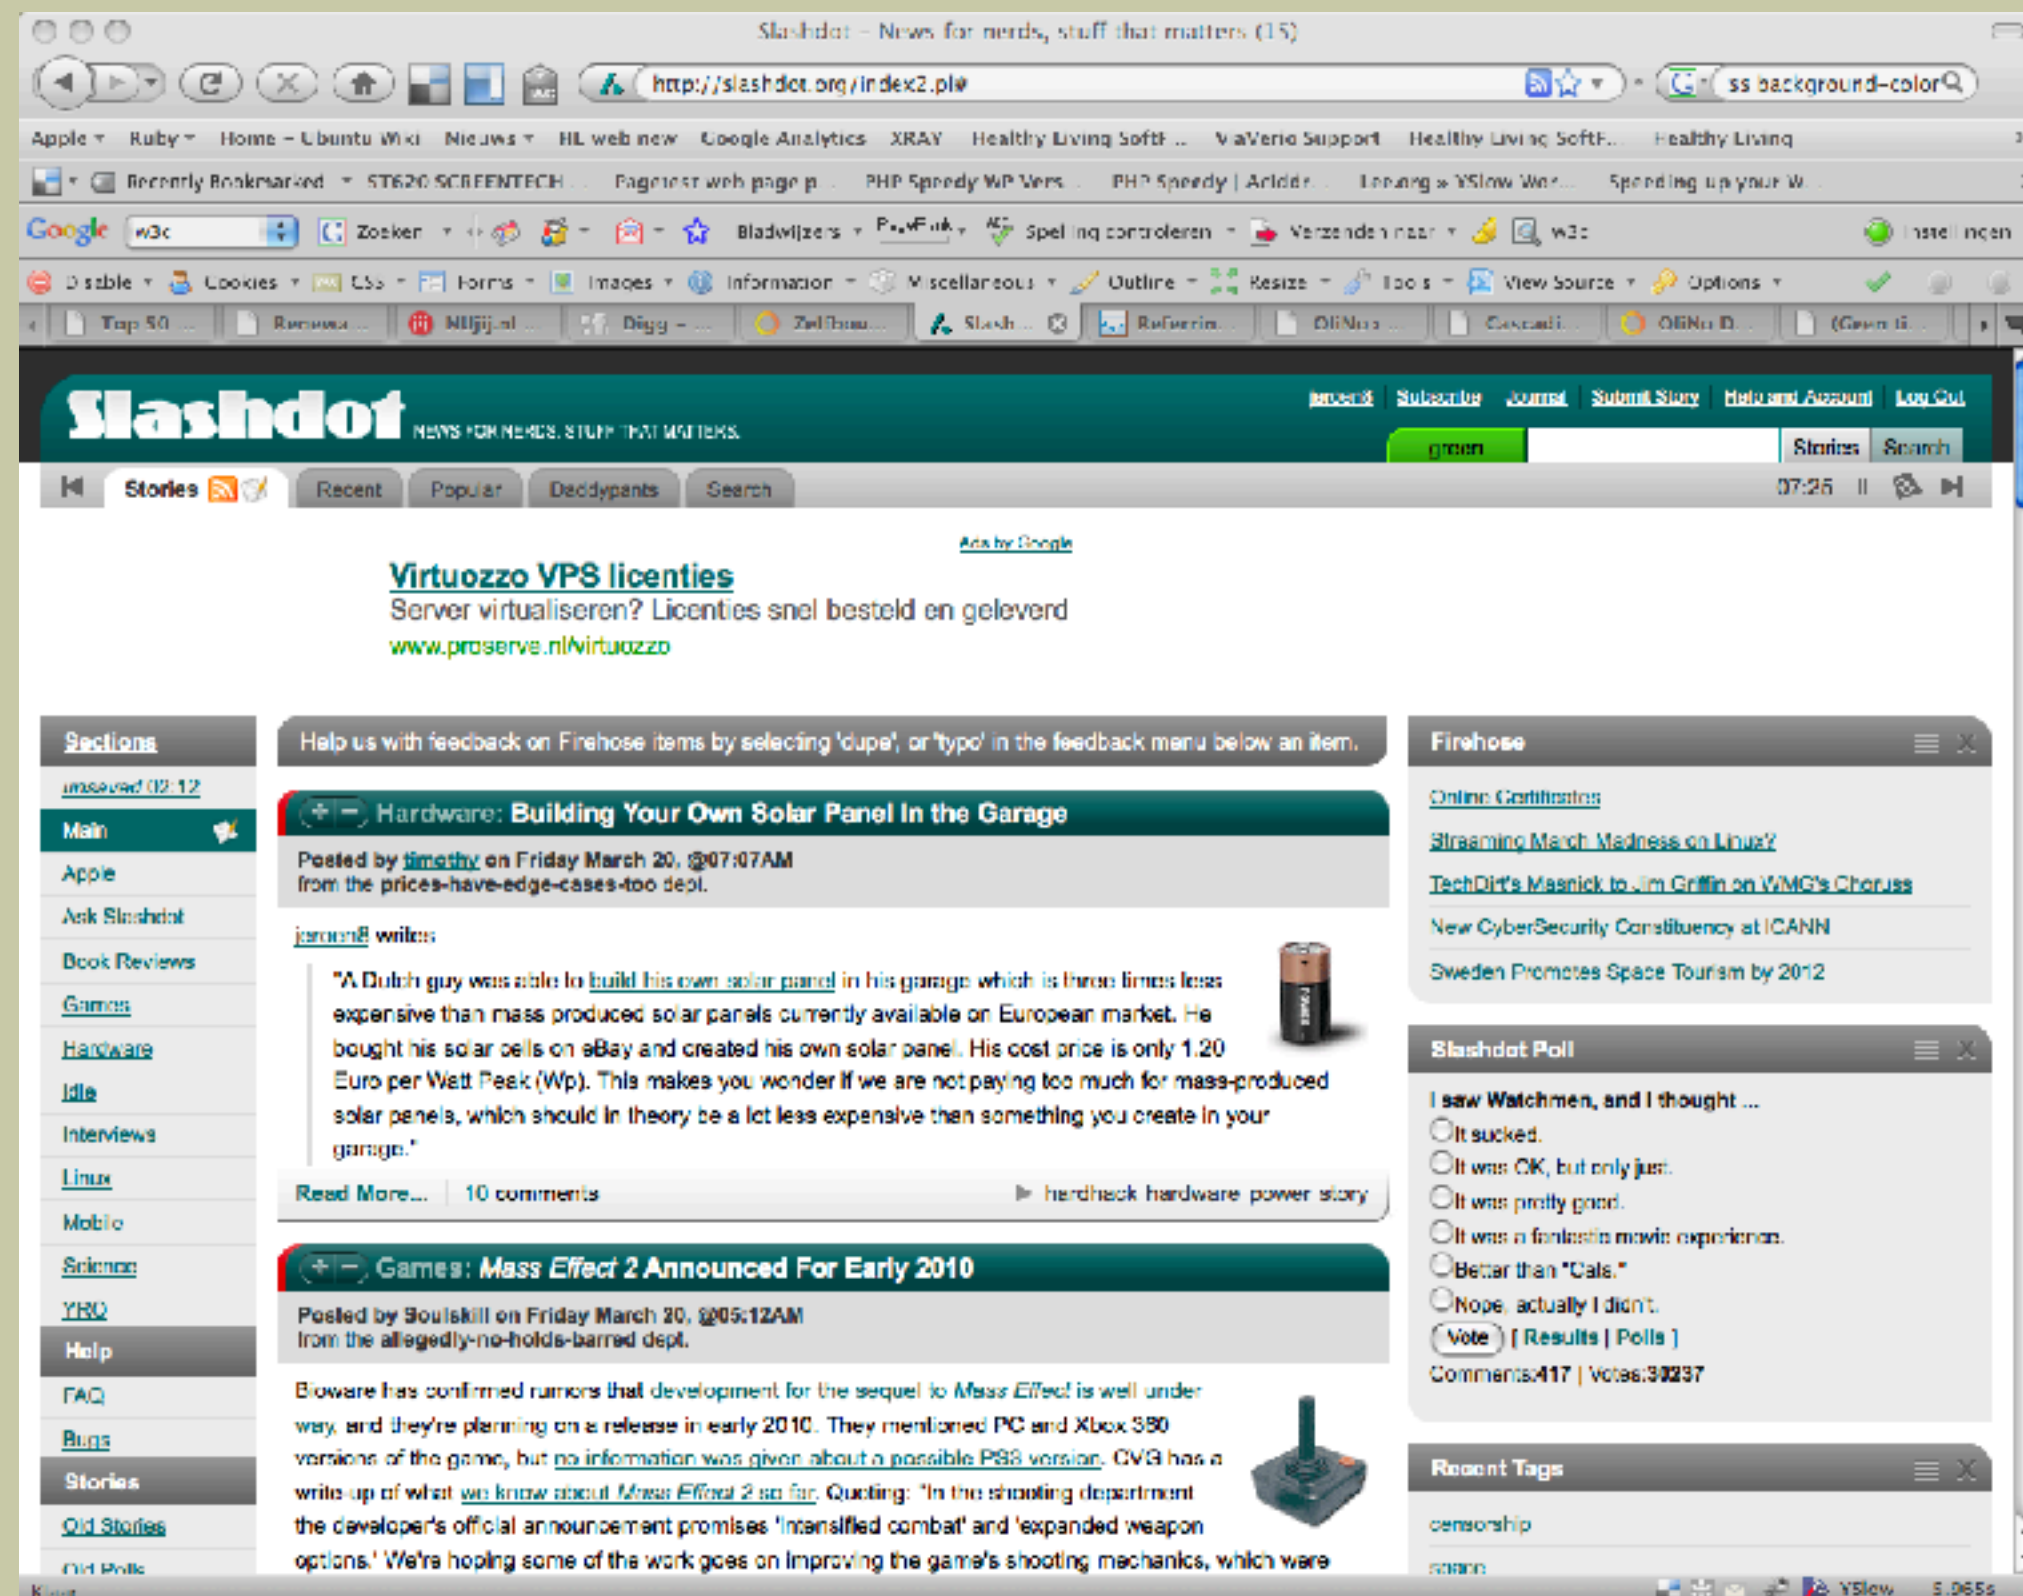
Slashdot - News for nerds, stuff that matters (15)

http://slashdot.org/index2.pl#

ss background-color

Apple ▾ Ruby ▾ Home - Ubuntu Wiki Nieuws ▾ HL web new Google Analytics XRAY Healthy Living Softt... ViaVerio Support Healthy Living Softt... Healthy Living

Recently Bookmarked ▾ ST620 SCREENTECH Pagetest web page p... PHP Speedy WP Vers... PHP Speedy | Aciddr... Looking » YSlow Wor... Speeding up your W...

Google w3c Zoeken Bladwijzers PageRank Spelling controleren Verzenden naar w3c Instellingen

Disable ▾ Cookies ▾ CSS ▾ Forms ▾ Images ▾ Information ▾ Miscellaneous ▾ Outline ▾ Resize ▾ Tools ▾ View Source ▾ Options ▾

Top 50 ... Bereken ... NUjij.nl ... Digg - ... Zelfbou... Slash... Referrin... OliNu... Cascadi... OliNu D... (Geen ti...

Slashdot NEWS FOR NERDS. STUFF THAT MATTERS.

jeroen8 Subscribe Journal Submit Story Help and Account Log Out

green Stories Search

Stories Recent Popular Daddypants Search 07:25

Ads by Google

Virtuozzo VPS licenties
Server virtualiseren? Licenties snel besteld en geleverd
www.proserve.nl/virtuozzo

Sections
unsaved 02:12
Main
Apple
Ask Slashdot
Book Reviews
Games
Hardware
Idle
Interviews
Linux
Mobile
Science
YRO
Help
FAQ
Bugs
Stories
Old Stories
Old Polls

Help us with feedback on Firehose items by selecting 'dupe', or 'typo' in the feedback menu below an item.

Hardware: Building Your Own Solar Panel In the Garage
Posted by timothy on Friday March 20, @07:07AM
from the prices-have-edge-cases-too dept.

jeroen8 writes
"A Dutch guy was able to build his own solar panel in his garage which is three times less expensive than mass produced solar panels currently available on European market. He bought his solar cells on eBay and created his own solar panel. His cost price is only 1.20 Euro per Watt Peak (Wp). This makes you wonder if we are not paying too much for mass-produced solar panels, which should in theory be a lot less expensive then something you create in your garage."

Read More... 10 comments ▶ hardhack hardware power story

Games: Mass Effect 2 Announced For Early 2010
Posted by Soulskill on Friday March 20, @05:12AM
from the allegedly-no-holds-barred dept.

Bioware has confirmed rumors that development for the sequel to Mass Effect is well under way, and they're planning on a release in early 2010. They mentioned PC and Xbox 360 versions of the game, but no information was given about a possible PS3 version. CVG has a write-up of what we know about Mass Effect 2 so far. Quoting: "In the shooting department the developer's official announcement promises 'intensified combat' and 'expanded weapon options.' We're hoping some of the work goes on improving the game's shooting mechanics, which were

Firehose
Online Certificates
Streaming March Madness on Linux?
TechDirt's Masnick to Jim Griffin on WMG's Chorus
New CyberSecurity Constituency at ICANN
Sweden Promotes Space Tourism by 2012

Slashdot Poll
I saw Watchmen, and I thought ...
It sucked.
It was OK, but only just.
It was pretty good.
It was a fantastic movie experience.
Better than "Cats."
Nope, actually I didn't.
Vote [ Results | Polls ]
Comments:417 | Votes:30237

Recent Tags
censorship
space

YSlow 5.965s